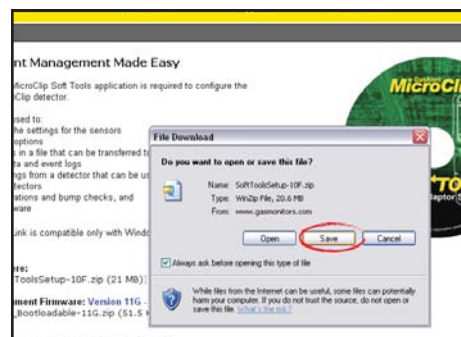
nt Management Made Easy

MicroClip Soft Tools application is required to configure the cClip detector.

sed to:
the settings for the sensors
options
in a file that can be transferred to
ta and event logs
ngs from a detector that can be us
ectors
ations and bump checks, and
ware

Link is compatible only with Wind

re:
ToolsSetup-10F.zip (21 MB)

ment Firmware: Version 11G
_Bootloadable-11G.zip (51.5

File Download

Do you want to open or save this file?

Name: SoftToolsSetup-10F.zip
Type: WinZip File, 20.6 MB
From: www.gasmonitors.com

Open Save Cancel

Always ask before opening this type of file

While files from the Internet can be useful, some files can potentially harm your computer. If you do not trust the source, do not open or save this file. What's the risk?

MicroClip

TO
aptor S